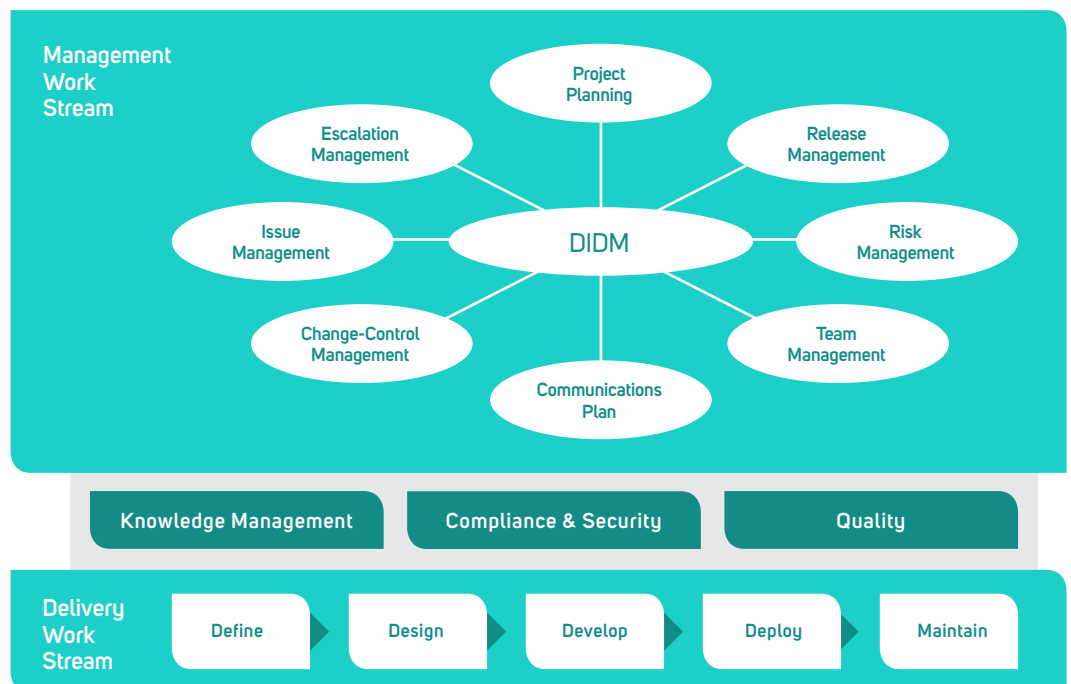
Management Work Stream

Project Planning

Escalation Management

Release Management

Issue Management

DIDM

Risk Management

Change-Control Management

Team Management

Communications Plan

Knowledge Management

Compliance & Security

Quality

Delivery Work Stream

Define

Design

Develop

Deploy

Maintain